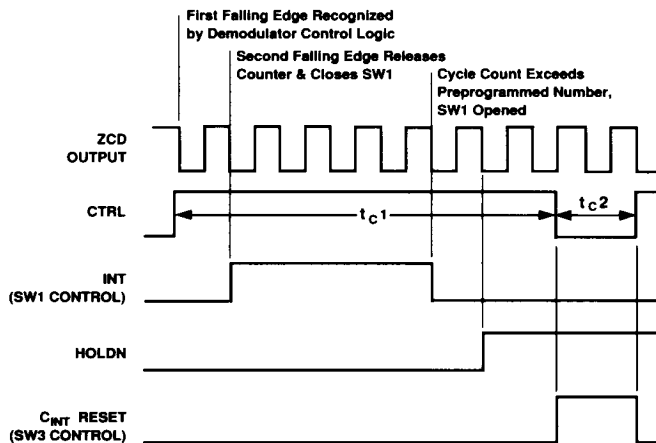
First Falling Edge Recognized by Demodulator Control Logic

Second Falling Edge Releases Counter & Closes SW1

Cycle Count Exceeds Preprogrammed Number, SW1 Opened

ZCD OUTPUT

CTRL

$t_C1$

$t_C2$

INT (SW1 CONTROL)

HOLDN

$C_{INT}$ RESET (SW3 CONTROL)